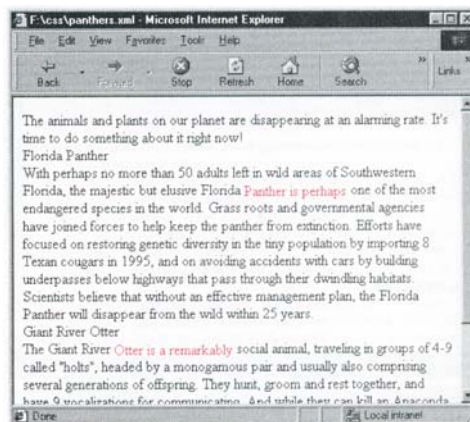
F:\css\panthers.xml - Microsoft Internet Explorer

File Edit View Favorites Tools Help

Back Forward Stop Refresh Home Search Links

The animals and plants on our planet are disappearing at an alarming rate. It's time to do something about it right now!

Florida Panther

With perhaps no more than 50 adults left in wild areas of Southwestern Florida, the majestic but elusive Florida Panther is perhaps one of the most endangered species in the world. Grass roots and governmental agencies have joined forces to help keep the panther from extinction. Efforts have focused on restoring genetic diversity in the tiny population by importing 8 Texan cougars in 1995, and on avoiding accidents with cars by building underpasses below highways that pass through their dwindling habitats. Scientists believe that without an effective management plan, the Florida Panther will disappear from the wild within 25 years.

Giant River Otter

The Giant River Otter is a remarkably social animal, traveling in groups of 4-9 called "holts", headed by a monogamous pair and usually also comprising several generations of offspring. They hunt, groom and rest together, and have 9 vocalizations for communicating. And while they can kill an Anaconda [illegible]

Done

Local intranet